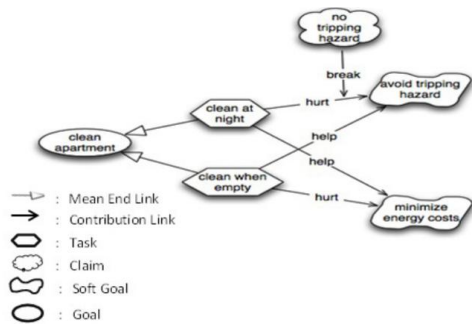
no tripping hazard

break

clean at night

hurt

avoid tripping hazard

clean apartment

help

help

clean when empty

hurt

minimize energy costs

: Mean End Link

: Contribution Link

: Task

: Claim

: Soft Goal

: Goal